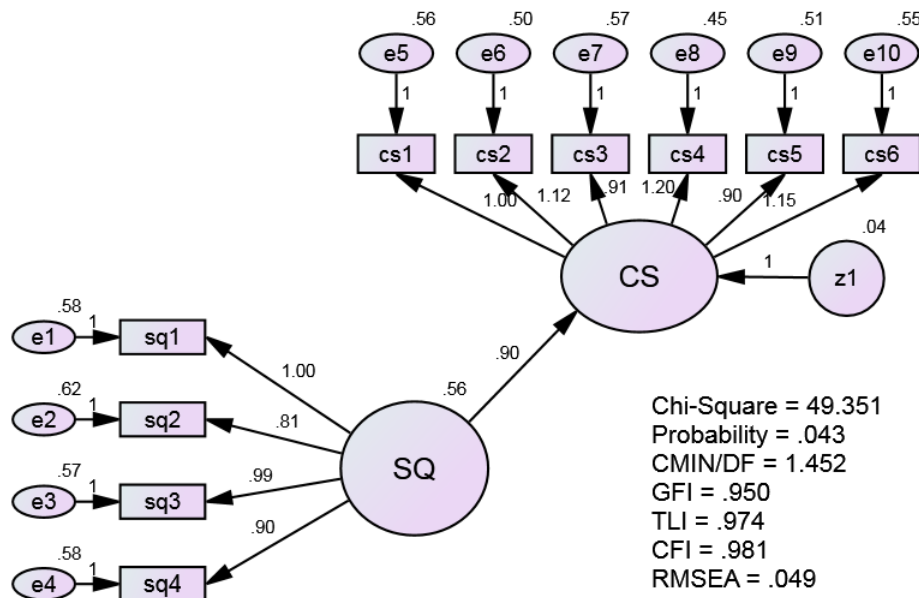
.56 .50 .57 .45 .51 .55

e5 e6 e7 e8 e9 e10

1 1 1 1 1 1

cs1 cs2 cs3 cs4 cs5 cs6

1.00 1.12 .91 1.20 .90 1.15

.04

CS

1

z1

.58
1
e1 sq1

.62
1
e2 sq2

.57
1
e3 sq3

.58
1
e4 sq4

1.00

.81

.99

.90

.90

.56

SQ

Chi-Square = 49.351
Probability = .043
CMIN/DF = 1.452
GFI = .950
TLI = .974
CFI = .981
RMSEA = .049